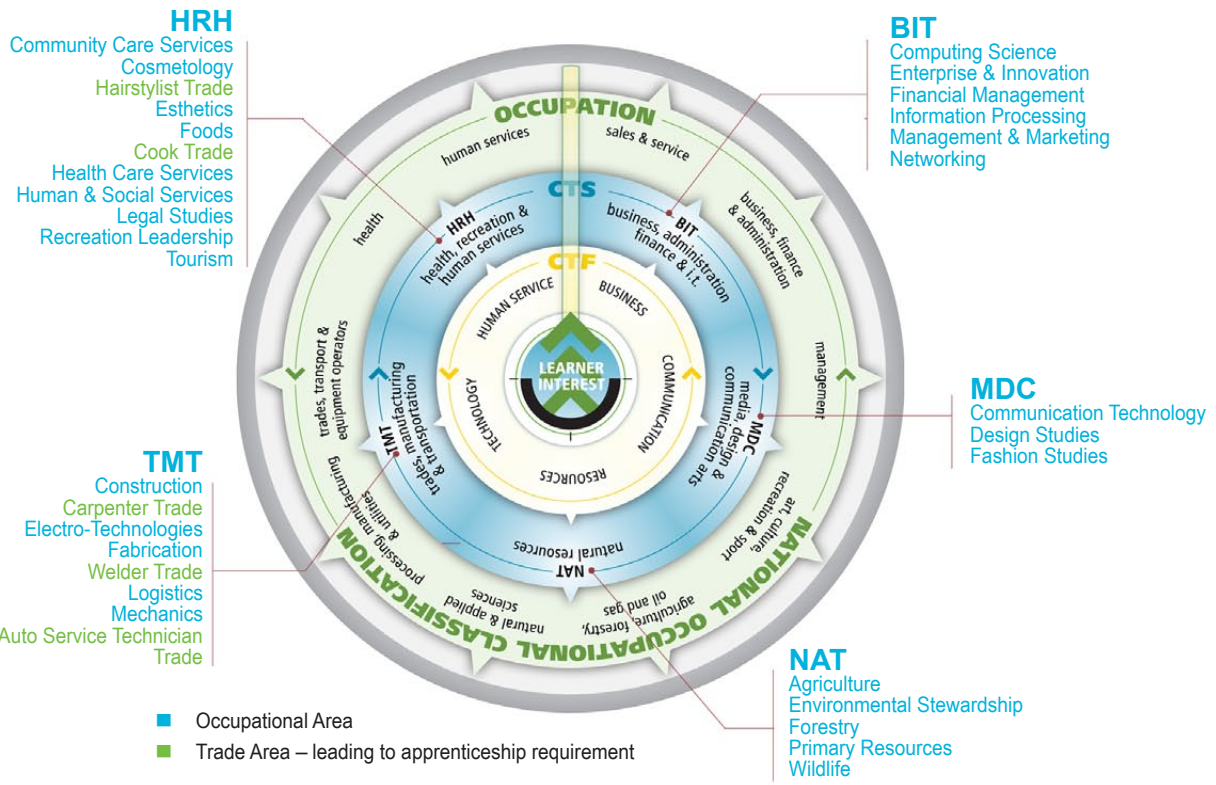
HRH
Community Care Services
Cosmetology
Hairstylist Trade
Esthetics
Foods
Cook Trade
Health Care Services
Human & Social Services
Legal Studies
Recreation Leadership
Tourism

BIT
Computing Science
Enterprise & Innovation
Financial Management
Information Processing
Management & Marketing
Networking

OCCUPATION
human services
sales & service
health
business, finance & administration
management
trades, transport & equipment operators
processing, manufacturing & utilities
natural & applied sciences
agriculture, forestry, oil and gas
art, culture, recreation & sport
NATIONAL OCCUPATIONAL CLASSIFICATION

CTS
HRH health, recreation & human services
BIT business, administration finance & i.t.
MDC media, design & communication arts
NAT natural resources
TMT trades, manufacturing & transportation

CTF
HUMAN SERVICE
BUSINESS
COMMUNICATION
RESOURCES
TECHNOLOGY

LEARNER INTEREST

MDC
Communication Technology
Design Studies
Fashion Studies

TMT
Construction
Carpenter Trade
Electro-Technologies
Fabrication
Welder Trade
Logistics
Mechanics
Auto Service Technician Trade

NAT
Agriculture
Environmental Stewardship
Forestry
Primary Resources
Wildlife

Occupational Area
Trade Area – leading to apprenticeship requirement